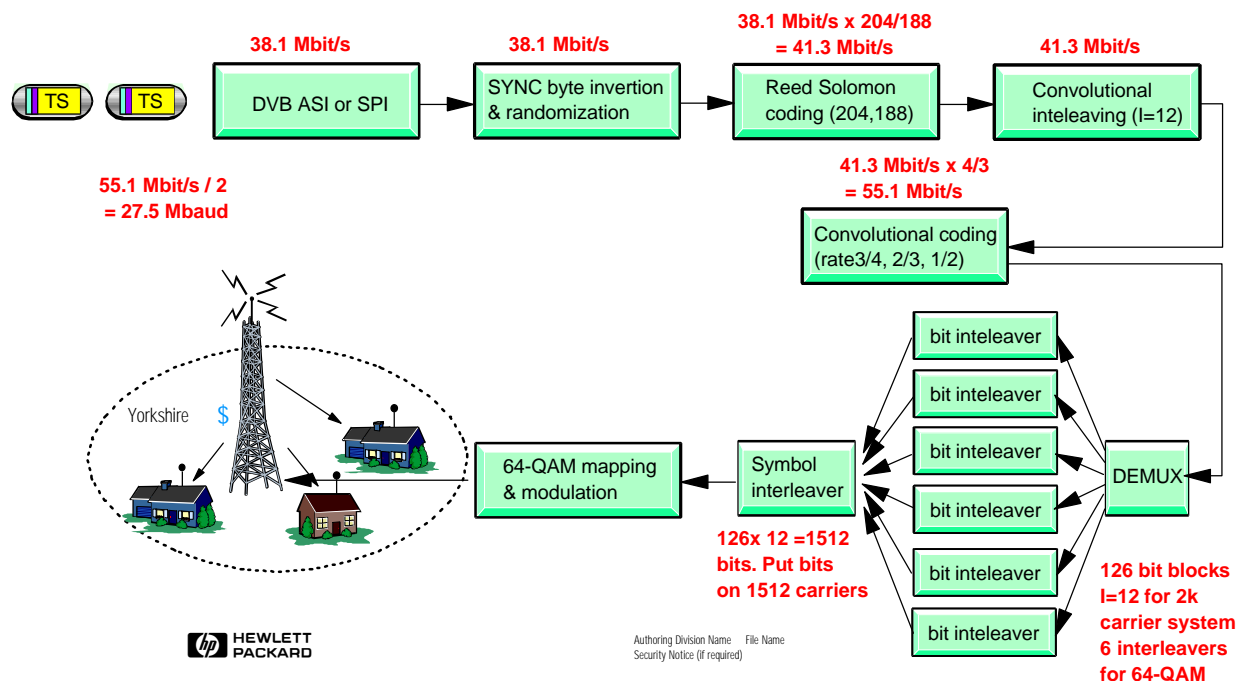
TS TS

38.1 Mbit/s

DVB ASI or SPI

38.1 Mbit/s

SYNC byte invertion & randomization

38.1 Mbit/s x 204/188 = 41.3 Mbit/s

Reed Solomon coding (204,188)

41.3 Mbit/s

Convolutional inteleaving (I=12)

41.3 Mbit/s x 4/3 = 55.1 Mbit/s

Convolutional coding (rate3/4, 2/3, 1/2)

55.1 Mbit/s / 2 = 27.5 Mbaud

DEMUX

bit inteleaver

bit inteleaver

bit inteleaver

bit inteleaver

bit inteleaver

bit inteleaver

126 bit blocks I=12 for 2k carrier system 6 interleavers for 64-QAM

Symbol interleaver

126x 12 =1512 bits. Put bits on 1512 carriers

64-QAM mapping & modulation

Yorkshire $

hp HEWLETT PACKARD

Authoring Division Name File Name
Security Notice (if required)